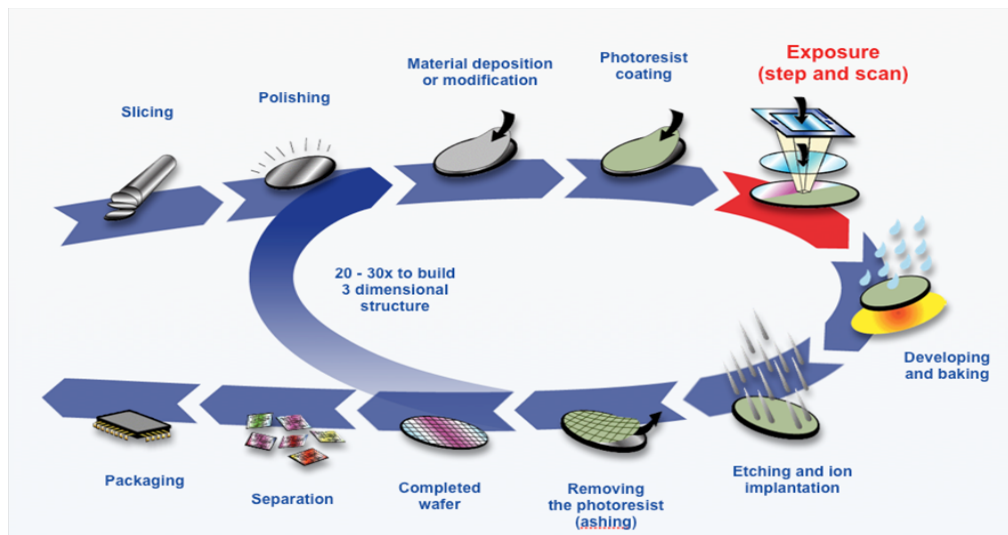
Slicing

Polishing

Material deposition or modification

Photoresist coating

Exposure (step and scan)

20 - 30x to build 3 dimensional structure

Developing and baking

Etching and ion implantation

Removing the photoresist (ashing)

Completed wafer

Separation

Packaging